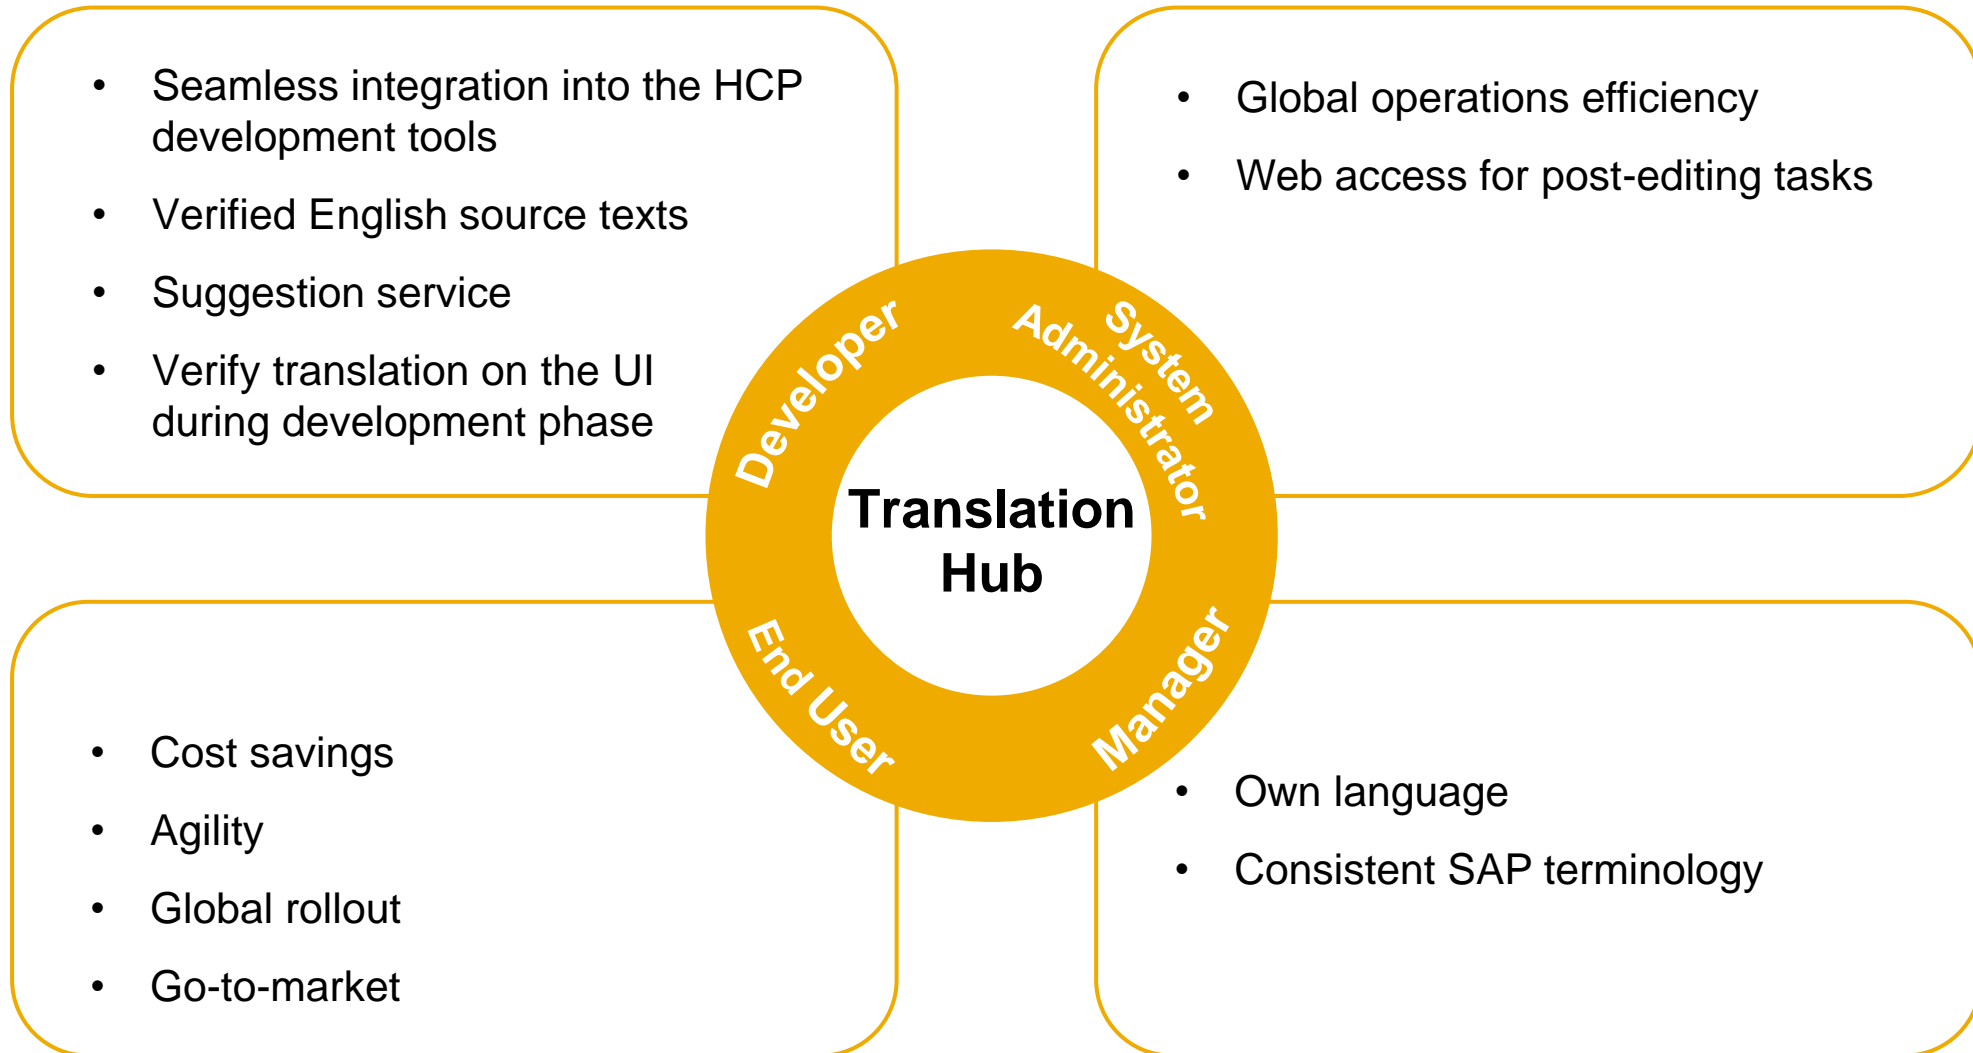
• Seamless integration into the HCP development tools

• Verified English source texts

• Suggestion service

• Verify translation on the UI during development phase

• Global operations efficiency

• Web access for post-editing tasks

Developer

System Administrator

Translation Hub

End User

Manager

• Cost savings

• Agility

• Global rollout

• Go-to-market

• Own language

• Consistent SAP terminology